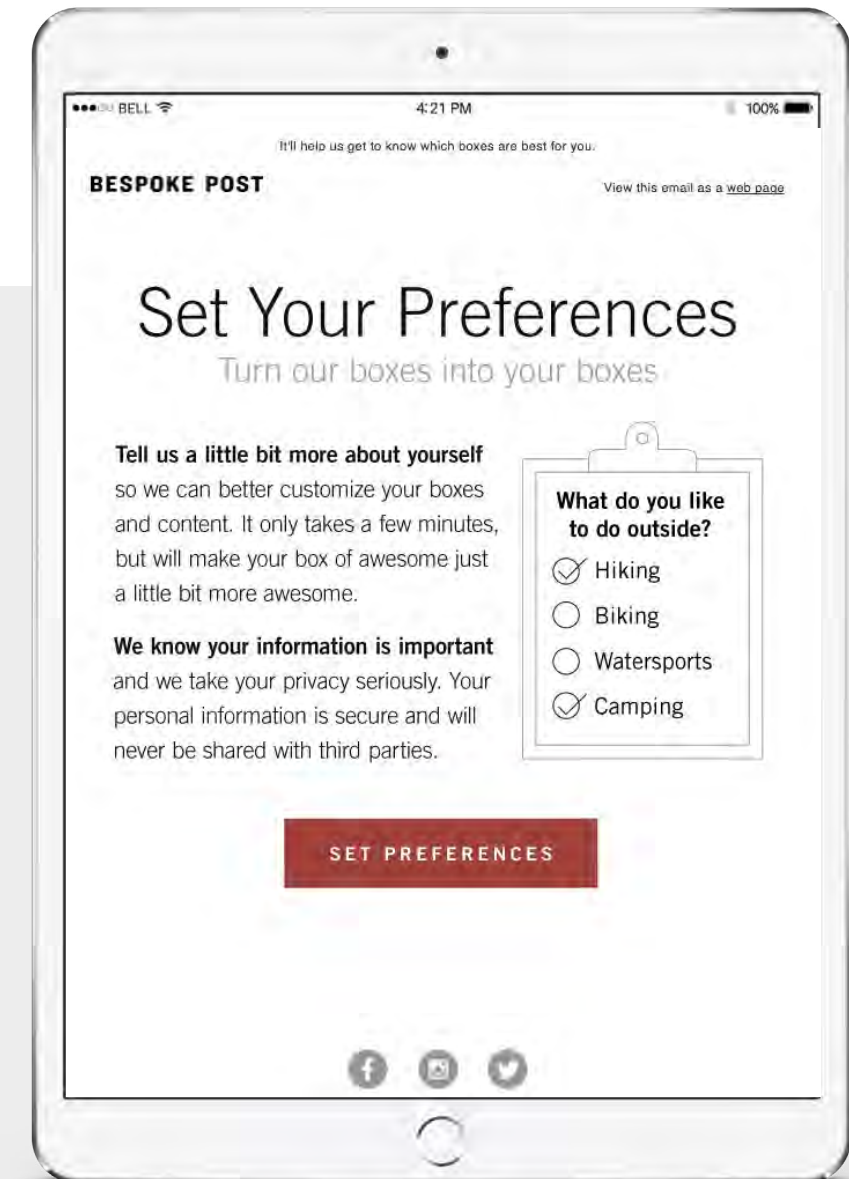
BELL 4:21 PM 100%

It'll help us get to know which boxes are best for you.

BESPOKE POST

View this email as a web page

Set Your Preferences

Turn our boxes into your boxes

**Tell us a little bit more about yourself** so we can better customize your boxes and content. It only takes a few minutes, but will make your box of awesome just a little bit more awesome.

**We know your information is important** and we take your privacy seriously. Your personal information is secure and will never be shared with third parties.

What do you like to do outside?

Hiking

Biking

Watersports

Camping

SET PREFERENCES